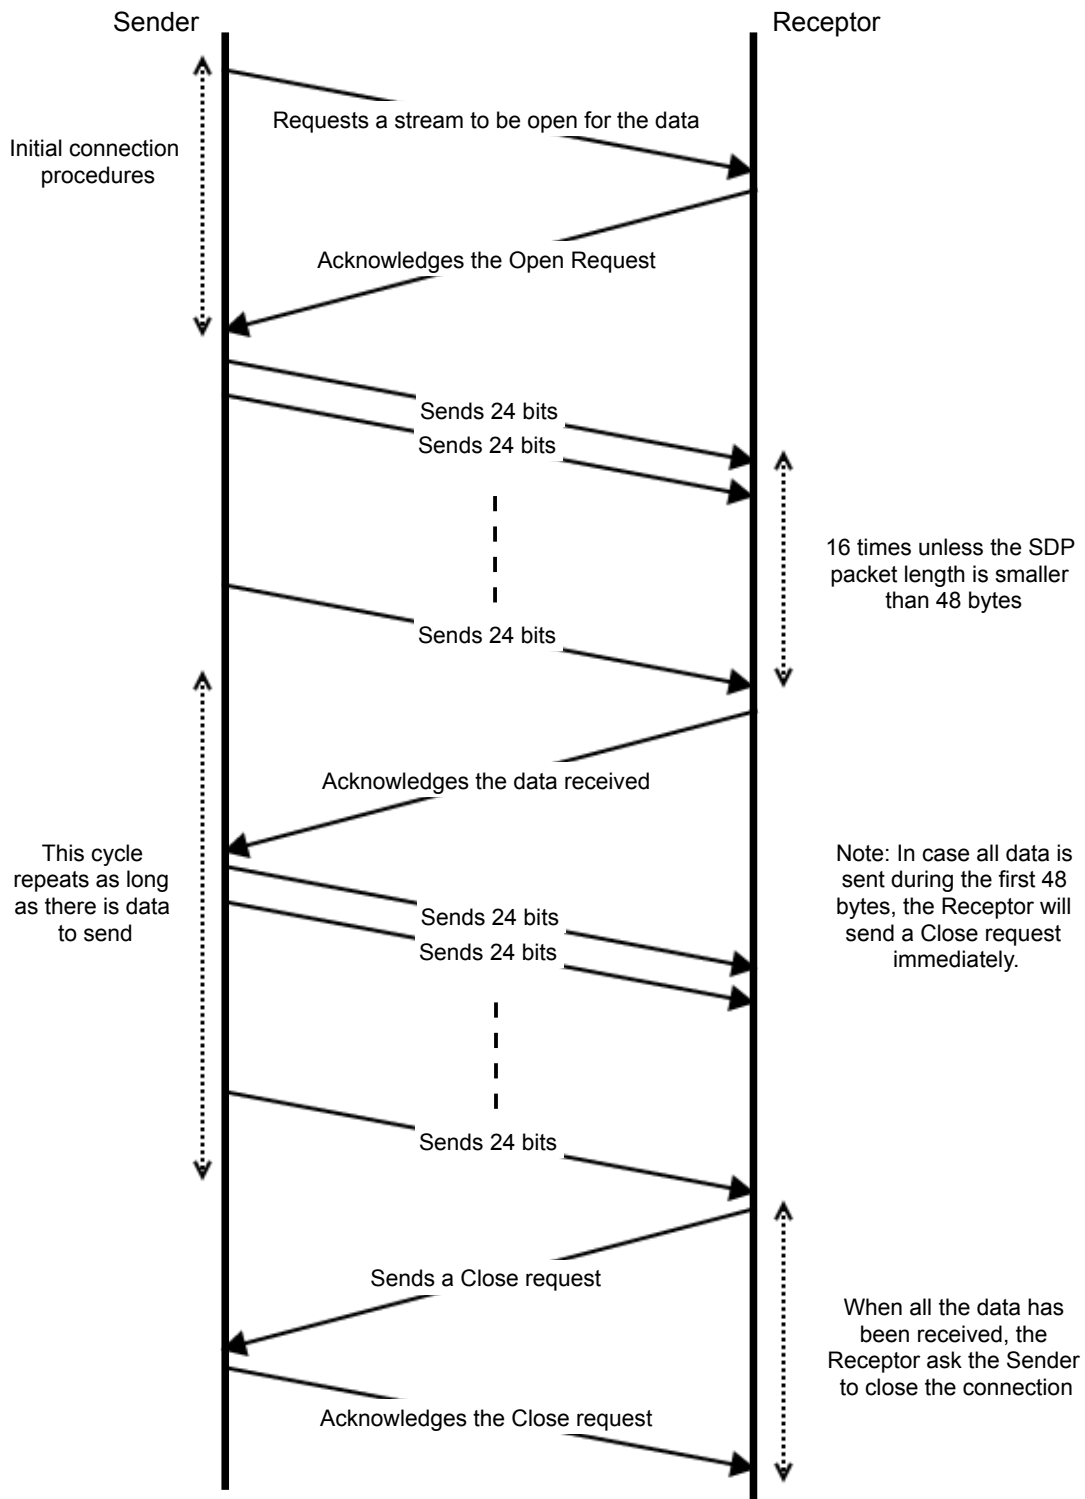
Sender

Receptor

Initial connection procedures

Requests a stream to be open for the data

Acknowledges the Open Request

Sends 24 bits

Sends 24 bits

16 times unless the SDP packet length is smaller than 48 bytes

Sends 24 bits

Acknowledges the data received

This cycle repeats as long as there is data to send

Note: In case all data is sent during the first 48 bytes, the Receptor will send a Close request immediately.

Sends 24 bits

Sends 24 bits

Sends 24 bits

Sends a Close request

When all the data has been received, the Receptor ask the Sender to close the connection

Acknowledges the Close request